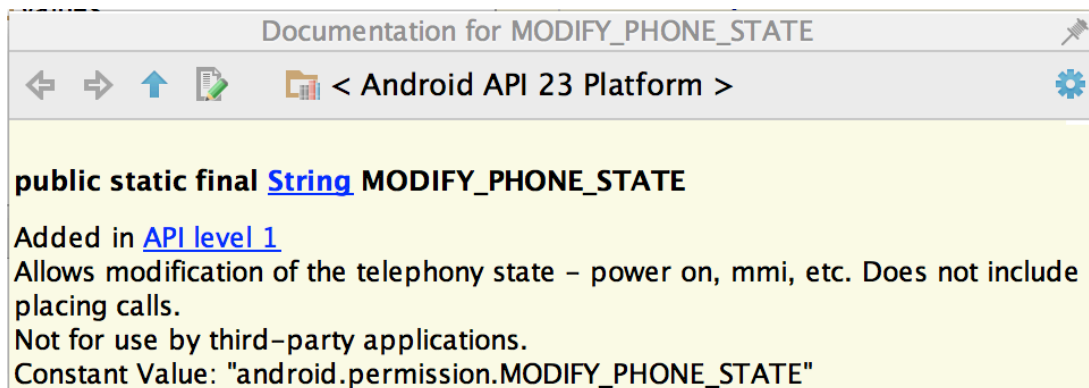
Documentation for MODIFY_PHONE_STATE

< Android API 23 Platform >

public static final String MODIFY_PHONE_STATE

Added in API level 1
Allows modification of the telephony state - power on, mmi, etc. Does not include placing calls.
Not for use by third-party applications.
Constant Value: "android.permission.MODIFY_PHONE_STATE"